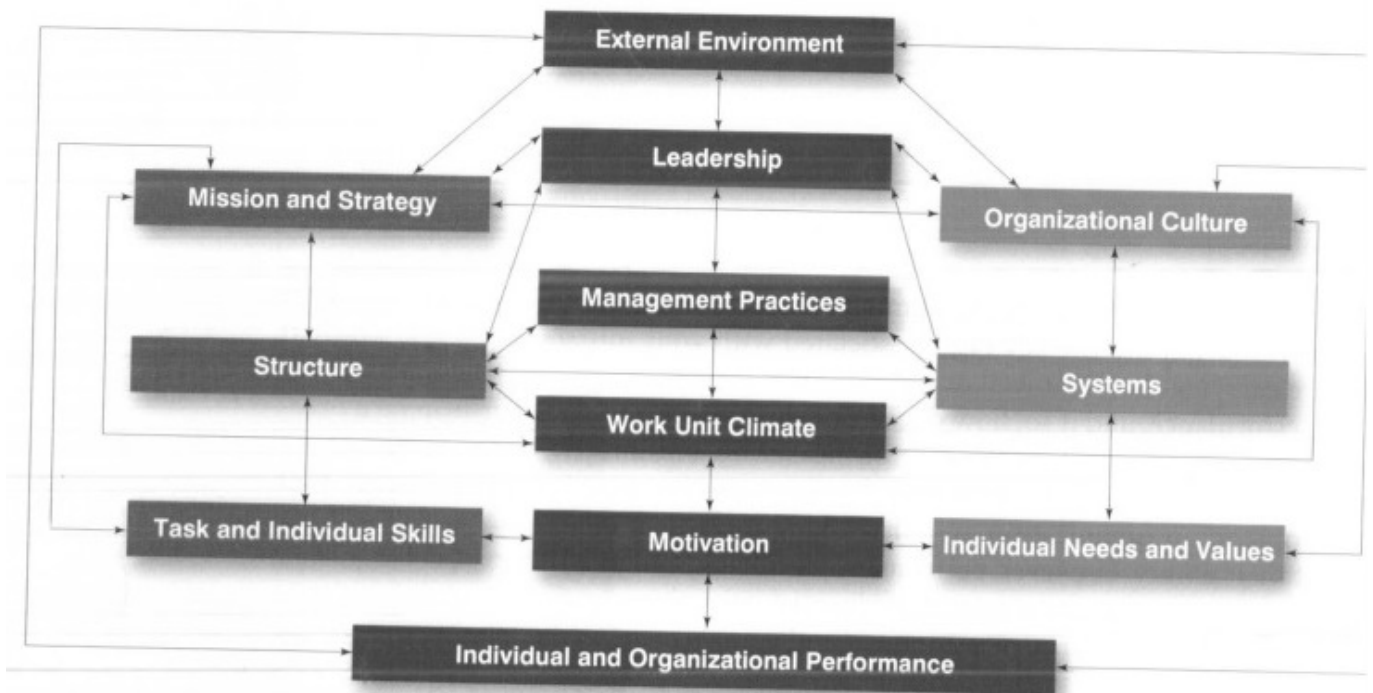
External Environment

Leadership

Mission and Strategy

Organizational Culture

Management Practices

Structure

Systems

Work Unit Climate

Task and Individual Skills

Motivation

Individual Needs and Values

Individual and Organizational Performance